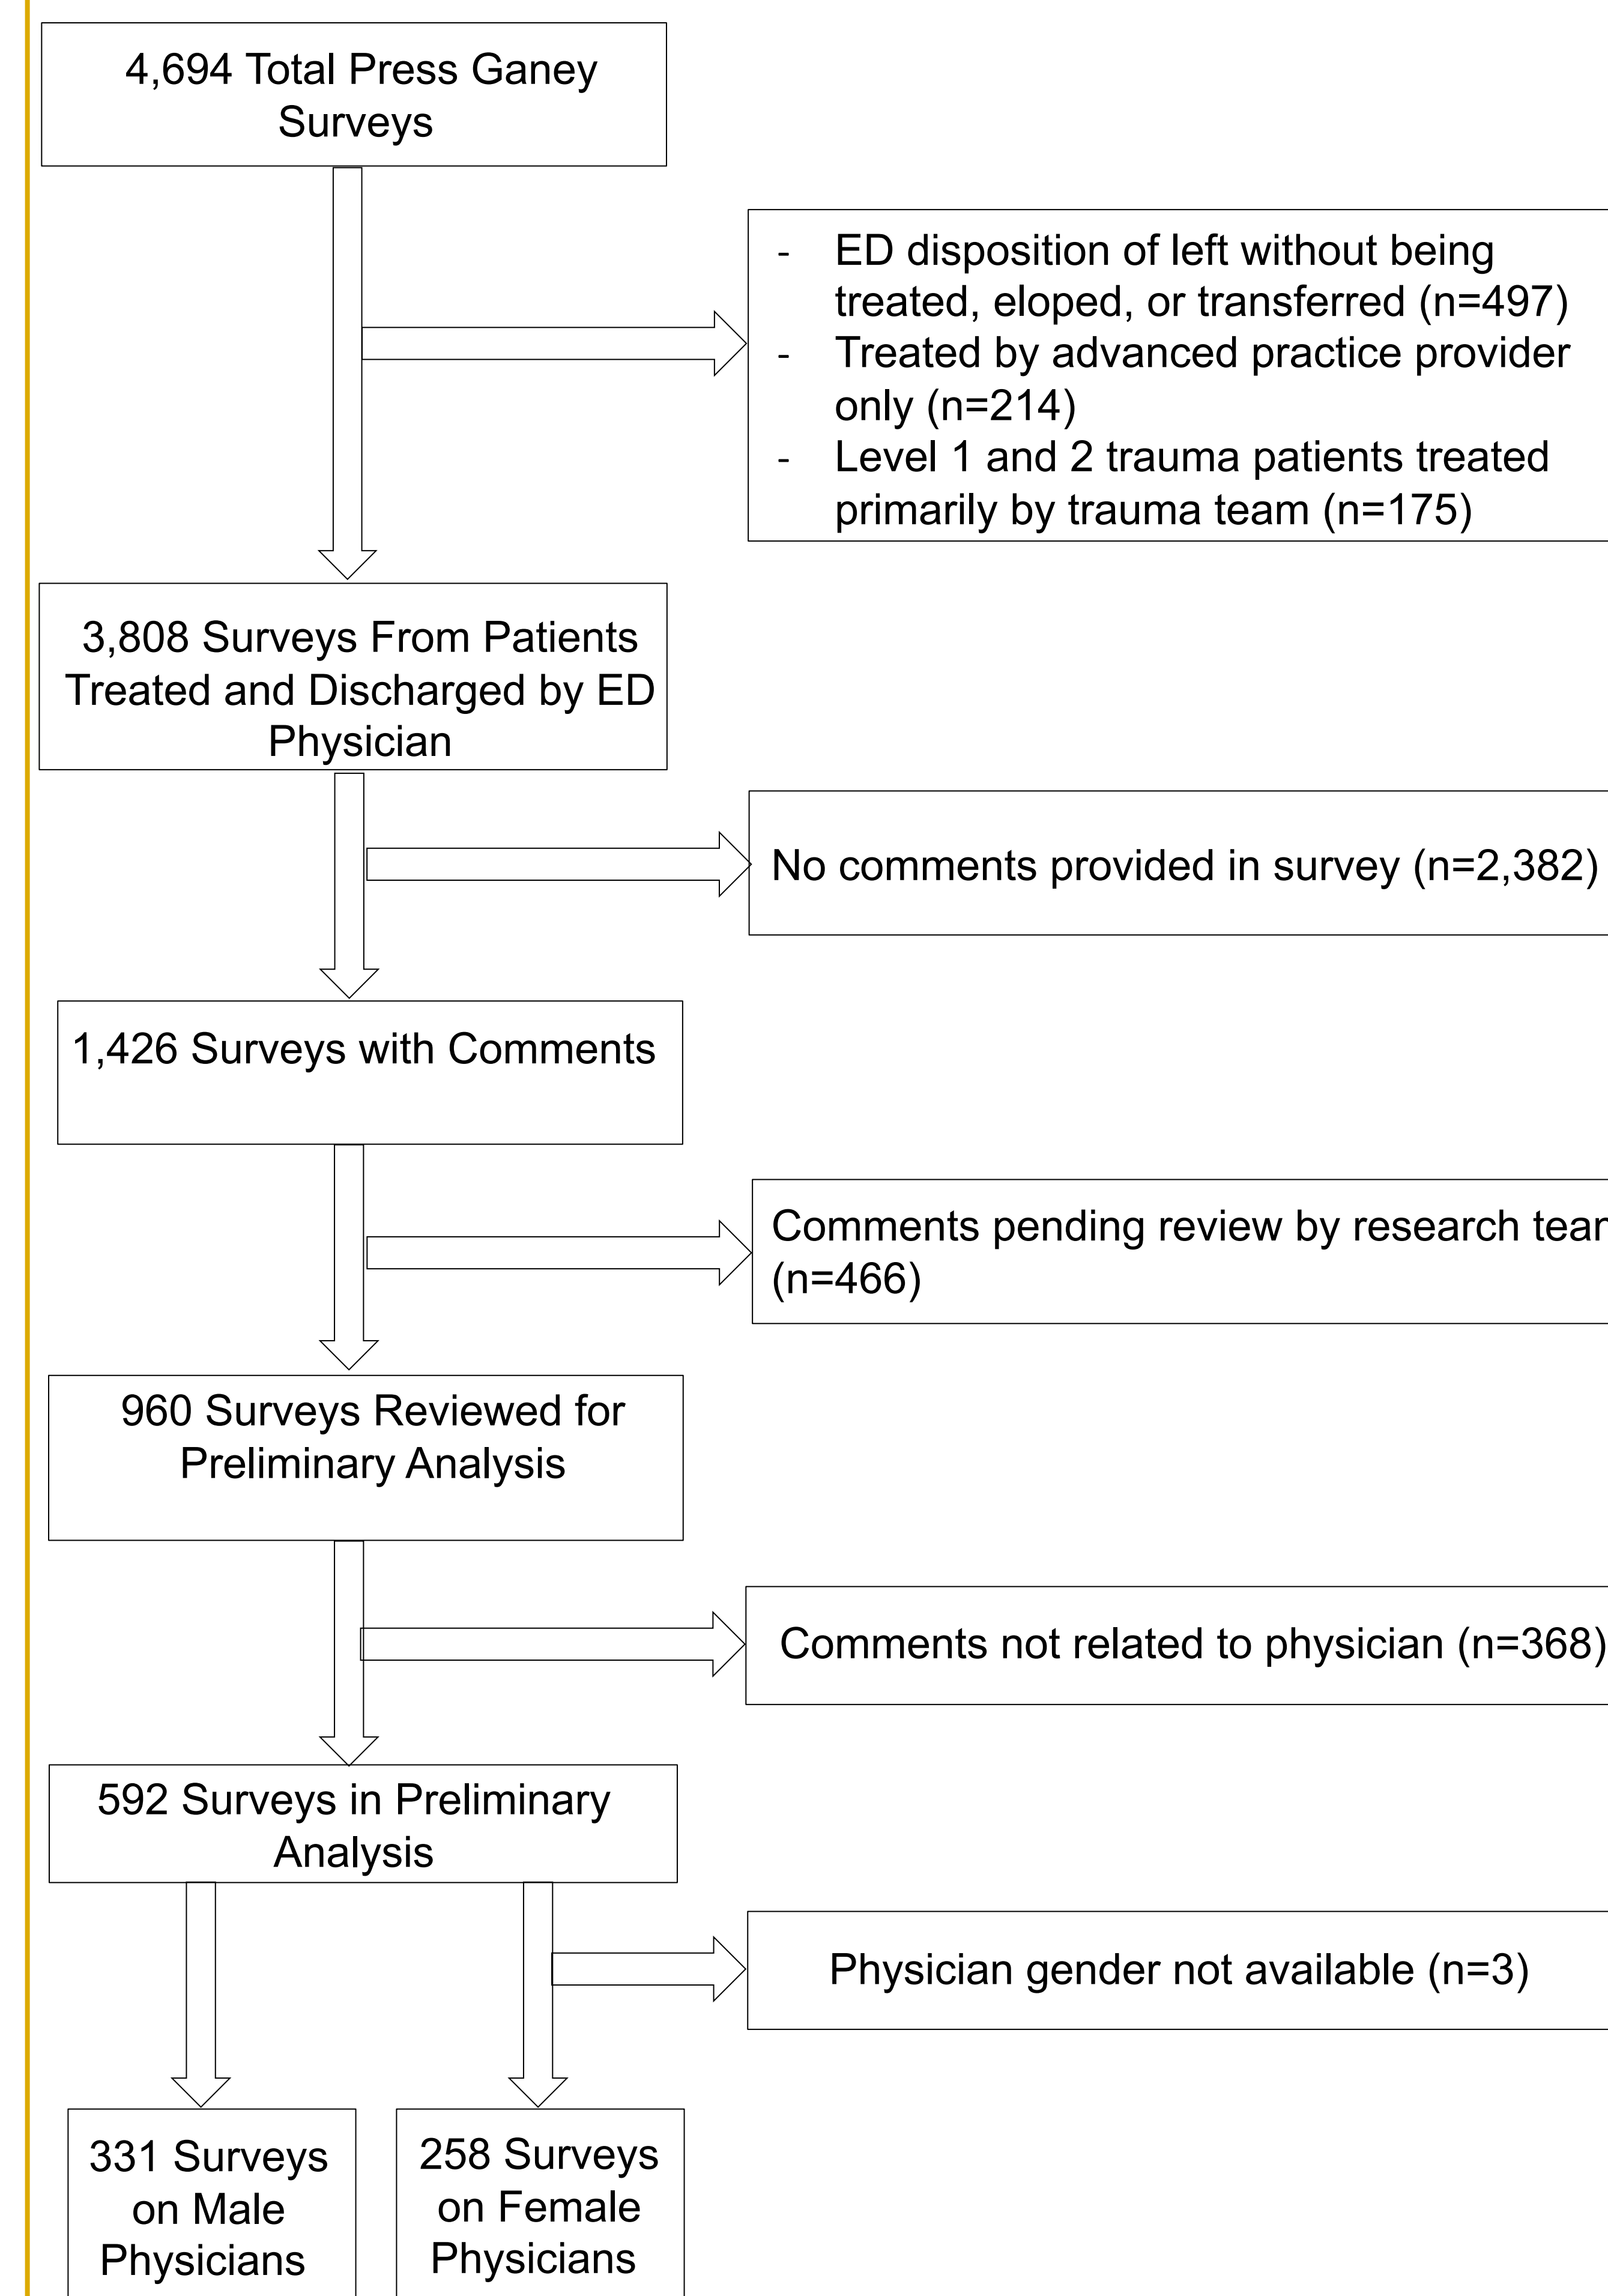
4,694 Total Press Ganey Surveys

- ED disposition of left without being treated, eloped, or transferred (n=497)
- Treated by advanced practice provider only (n=214)
- Level 1 and 2 trauma patients treated primarily by trauma team (n=175)

3,808 Surveys From Patients Treated and Discharged by ED Physician

No comments provided in survey (n=2,382)

1,426 Surveys with Comments

Comments pending review by research tear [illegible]
(n=466)

960 Surveys Reviewed for Preliminary Analysis

Comments not related to physician (n=368)

592 Surveys in Preliminary Analysis

Physician gender not available (n=3)

331 Surveys on Male Physicians

258 Surveys on Female Physicians